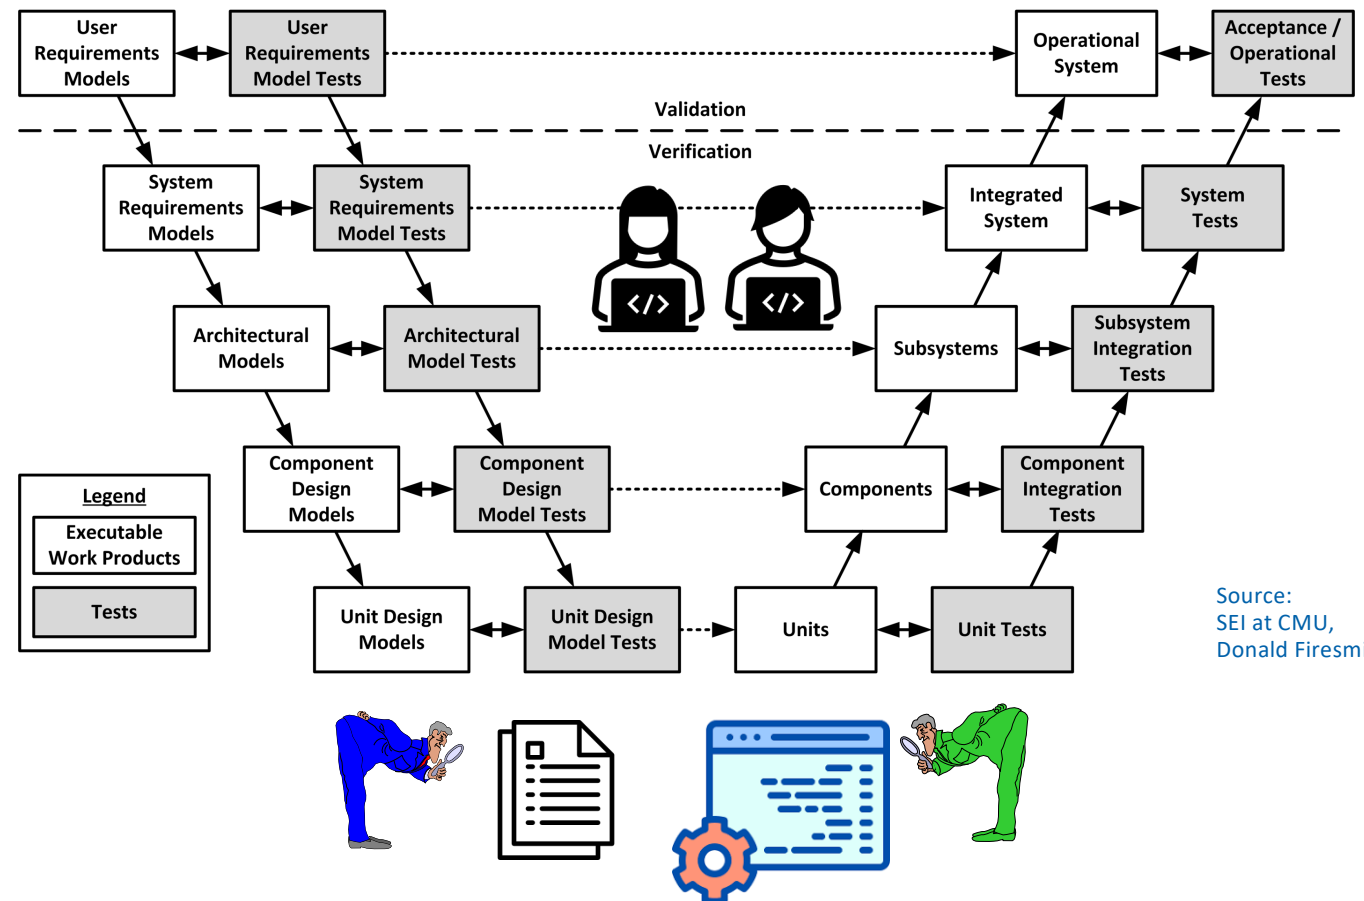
User Requirements Models

User Requirements Model Tests

Operational System

Acceptance / Operational Tests

Validation

Verification

System Requirements Models

System Requirements Model Tests

Integrated System

System Tests

</>

</>

Architectural Models

Architectural Model Tests

Subsystems

Subsystem Integration Tests

Legend

Executable Work Products

Tests

Component Design Models

Component Design Model Tests

Components

Component Integration Tests

Unit Design Models

Unit Design Model Tests

Units

Unit Tests

Source:
SEI at CMU,
Donald Firesm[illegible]